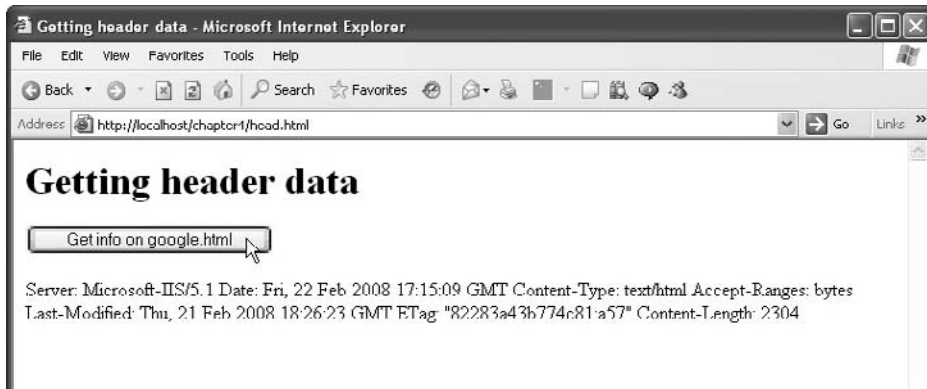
Getting header data - Microsoft Internet Explorer

File Edit View Favorites Tools Help

Back Search Favorites

Address http://localhost/chapter4/head.html Go Links »

# Getting header data

Get info on google.html

Server: Microsoft-IIS/5.1 Date: Fri, 22 Feb 2008 17:15:09 GMT Content-Type: text/html Accept-Ranges: bytes Last-Modified: Thu, 21 Feb 2008 18:26:23 GMT ETag: "82283a43b774c81:a57" Content-Length: 2304